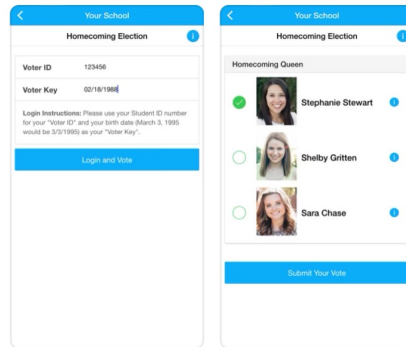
Your School

Homecoming Election

Voter ID 123456

Voter Key 02/18/1988

Login Instructions: Please use your Student ID number for your "Voter ID" and your birth date (March 3, 1995 would be 3/3/1995) as your "Voter Key".

Login and Vote

Your School

Homecoming Election

Homecoming Queen

Stephanie Stewart

Shelby Gritten

Sara Chase

Submit Your Vote